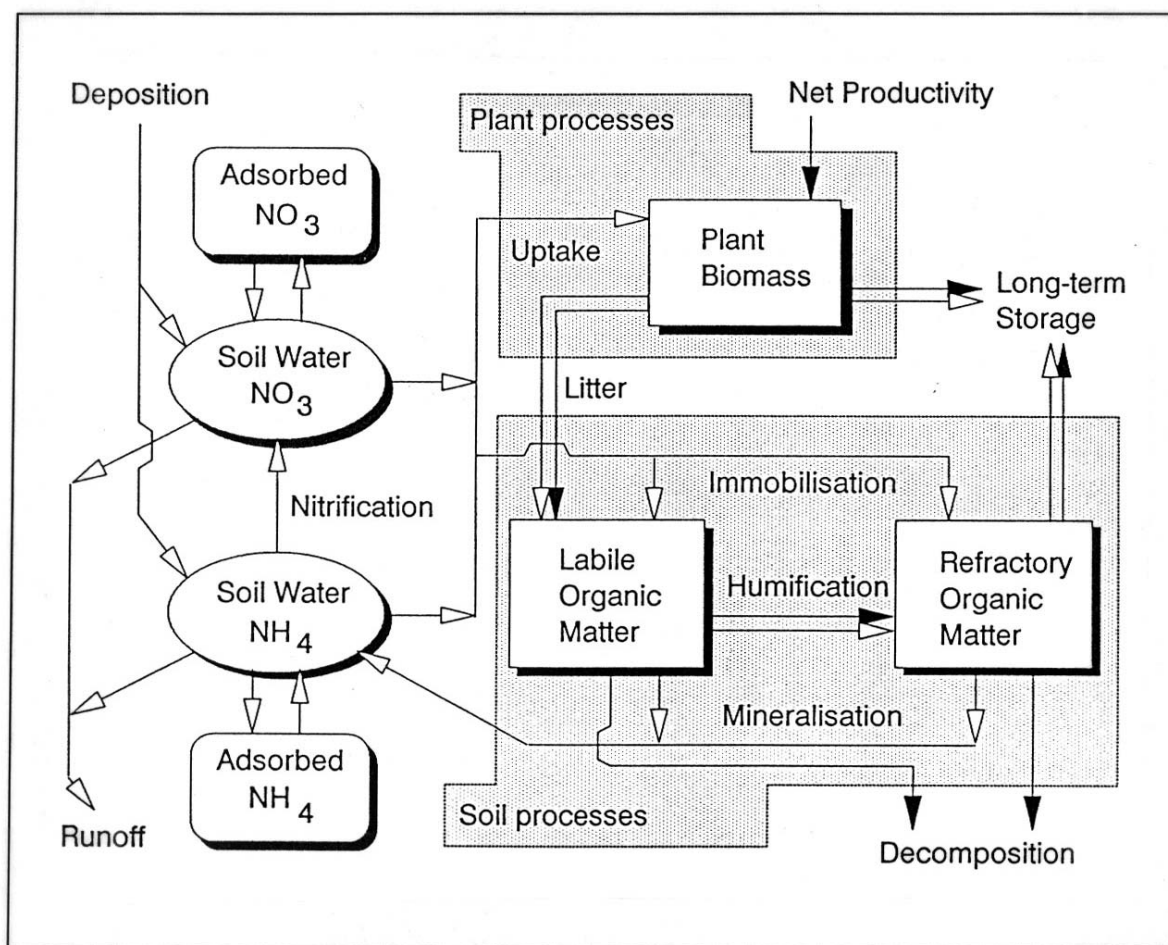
Deposition

Plant processes

Net Productivity

Adsorbed $NO_3$

Uptake

Plant Biomass

Long-term Storage

Soil Water $NO_3$

Litter

Immobilisation

Nitrification

Soil Water $NH_4$

Labile Organic Matter

Humification

Refractory Organic Matter

Mineralisation

Adsorbed $NH_4$

Soil processes

Runoff

Decomposition